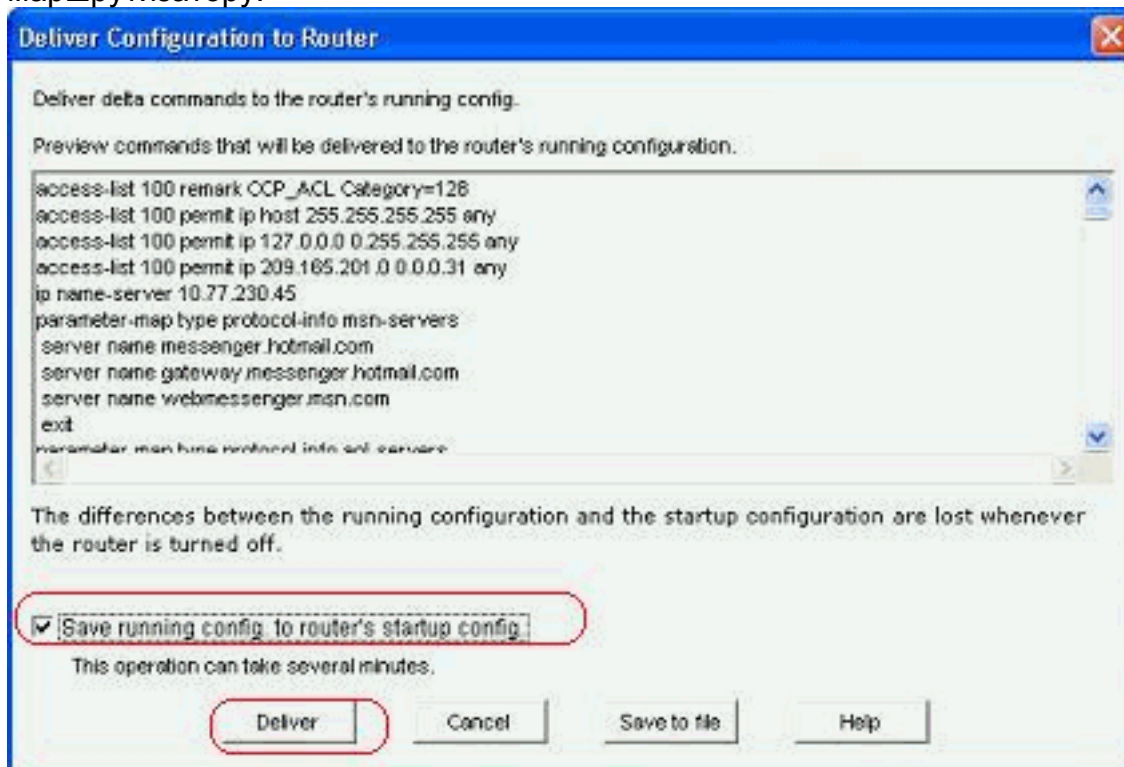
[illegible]

Deliver Configuration to Router

Deliver delta commands to the router's running config.

Preview commands that will be delivered to the router's running configuration.

access-list 100 remark CCP_ACL Category=128
access-list 100 permit ip host 255.255.255.255 any
access-list 100 permit ip 127.0.0.0 0.255.255.255 any
access-list 100 permit ip 209.165.201.0 0.0.0.31 any
ip name-server 10.77.230.45
parameter-map type protocol-info msn-servers
server name messenger.hotmail.com
server name gateway.messenger.hotmail.com
server name webmessenger.msn.com
exit
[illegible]

The differences between the running configuration and the startup configuration are lost whenever the router is turned off.

Save running config. to router's startup config.

This operation can take several minutes.

Deliver | Cancel | Save to file | Help